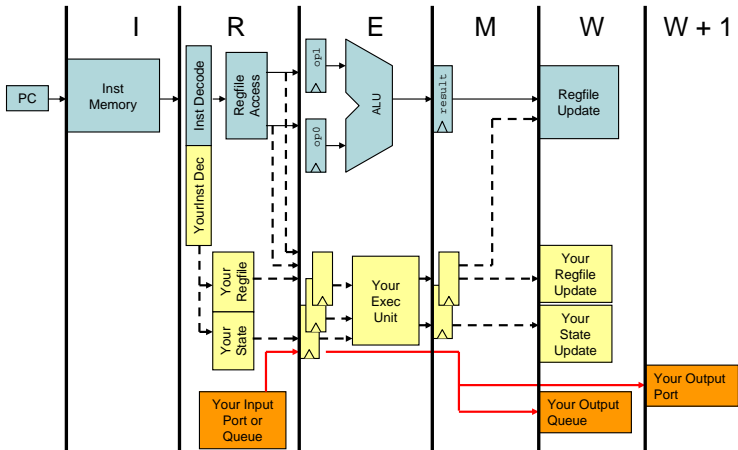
I R E M W W + 1

PC

Inst Memory

Inst Decode

Regfile Access

op1

op0

ALU

result

Regfile Update

YourInst Dec

Your Regfile

Your State

Your Exec Unit

Your Regfile Update

Your State Update

Your Input Port or Queue

Your Output Queue

Your Output Port